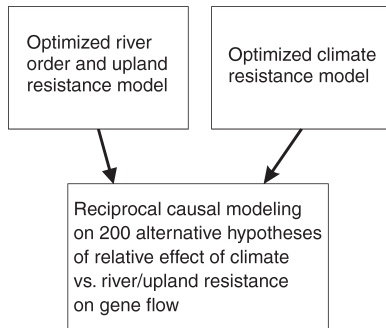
Optimized river order and upland resistance model

Optimized climate resistance model

Reciprocal causal modeling on 200 alternative hypotheses of relative effect of climate vs. river/upland resistance on gene flow